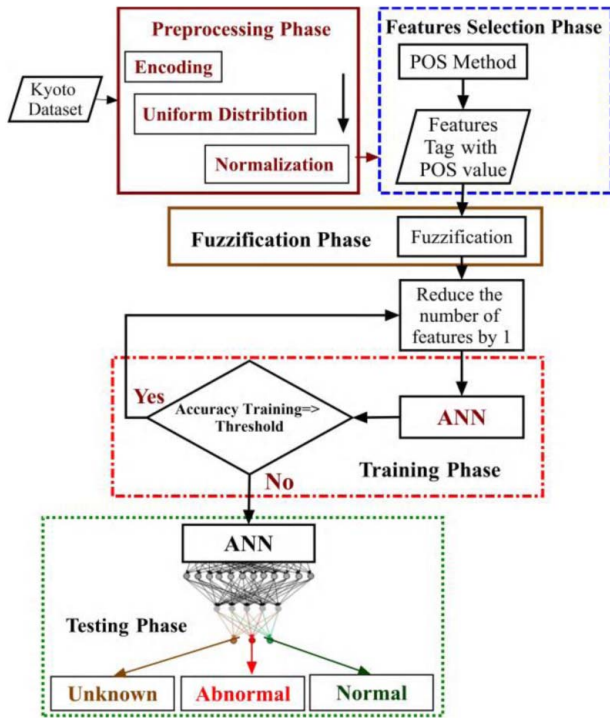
Kyoto Dataset

Preprocessing Phase

Encoding

Uniform Distribtion

Normalization

Features Selection Phase

POS Method

Features Tag with POS value

Fuzzification Phase

Fuzzification

Reduce the number of features by 1

Yes

Accuracy Training=> Threshold

ANN

Training Phase

No

ANN

Testing Phase

Unknown

Abnormal

Normal